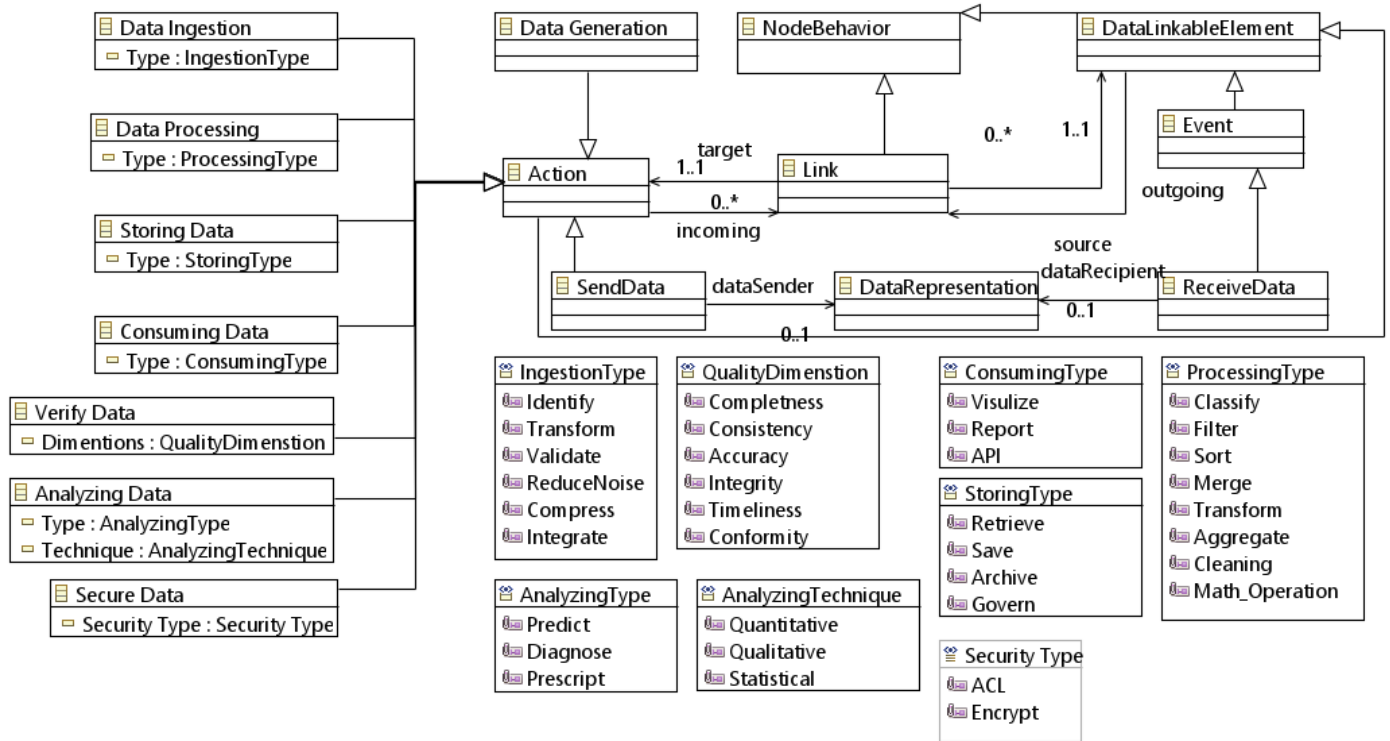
Data Ingestion
Type : IngestionType

Data Processing
Type : ProcessingType

Storing Data
Type : StoringType

Consuming Data
Type : ConsumingType

Verify Data
Dimentions : QualityDimenstion

Analyzing Data
Type : AnalyzingType
Technique : AnalyzingTechnique

Secure Data
Security Type : Security Type

Data Generation

NodeBehavior

DataLinkableElement

Event

Action

Link

target
1..1
0..*
incoming

0..*
1..1
outgoing

SendData
dataSender
DataRepresentation
source
dataRecipient
ReceiveData
0..1
0..1

IngestionType
Identify
Transform
Validate
ReduceNoise
Compress
Integrate

QualityDimenstion
Completness
Consistency
Accuracy
Integrity
Timeliness
Conformity

ConsumingType
Visulize
Report
API

StoringType
Retrieve
Save
Archive
Govern

ProcessingType
Classify
Filter
Sort
Merge
Transform
Aggregate
Cleaning
Math_Operation

AnalyzingType
Predict
Diagnose
Prescript

AnalyzingTechnique
Quantitative
Qualitative
Statistical

Security Type
ACL
Encrypt